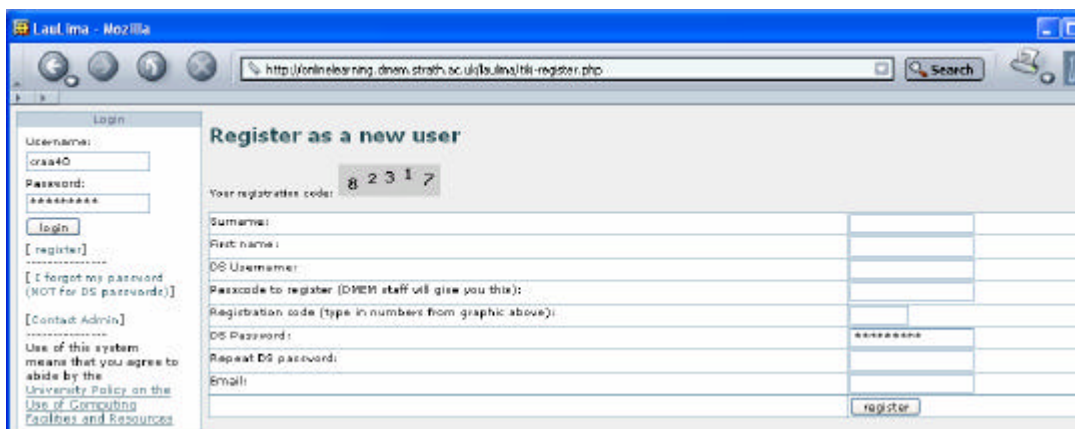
LauLima - Mozilla

http://onlinelearning.dmem.strath.ac.uk/laulima/tiki-register.php

Search

Login

Username:

crsa40

Password:

*********

login

[ register]

----------------

[ I forgot my password (NOT for DS passwords)]

[Contact Admin]

----------------

Use of this system means that you agree to abide by the University Policy on the Use of Computing Facilities and Resources

Register as a new user

Your registration code: 8 2 3 1 7

| | |
|---|---|
| Surname: | |
| First name: | |
| DS Username: | |
| Passcode to register (DMEM staff will give you this): | |
| Registration code (type in numbers from graphic above): | |
| DS Password: | ********* |
| Repeat DS password: | |
| Email: | |
| | register |